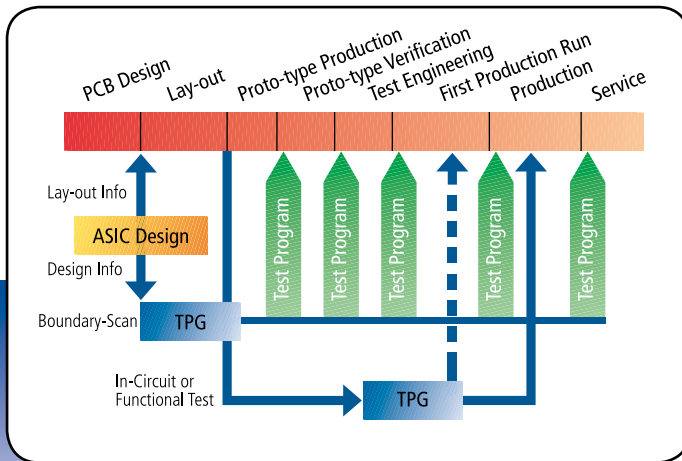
PCB Design
Lay-out
Proto-type Production
Proto-type Verification
Test Engineering
First Production Run
Production
Service

Lay-out Info
ASIC Design
Design Info

Test Program
Test Program
Test Program
Test Program
Test Program

Boundary-Scan
TPG

In-Circuit or Functional Test
TPG